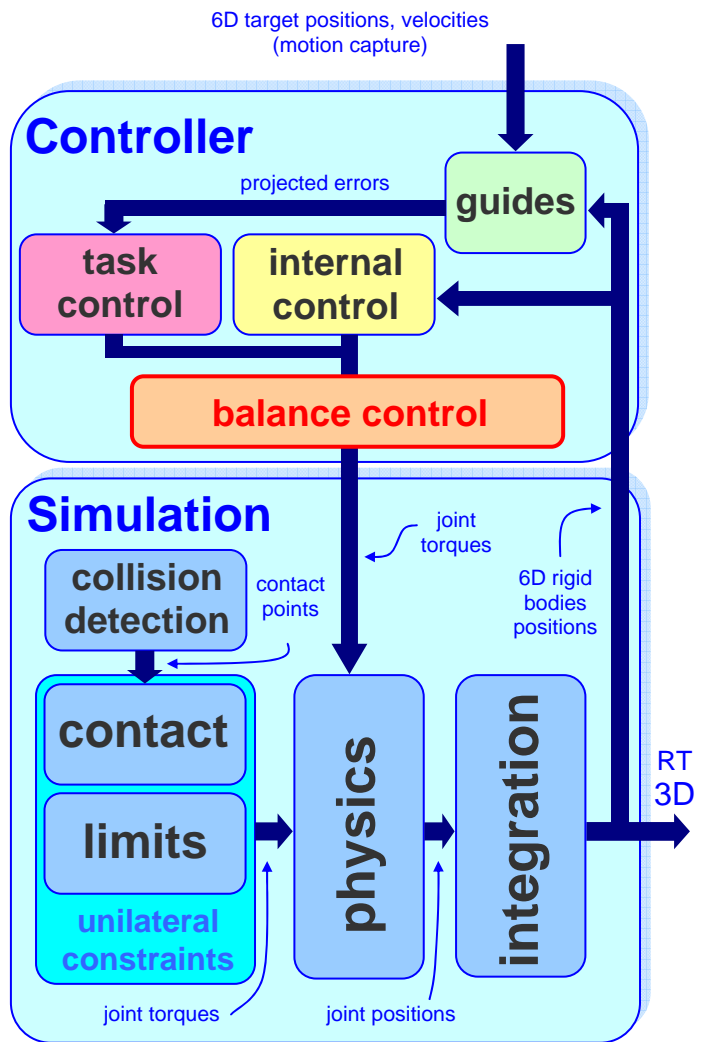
6D target positions, velocities
(motion capture)

Controller

guides

projected errors

task control

internal control

balance control

Simulation

joint torques

6D rigid bodies positions

collision detection

contact points

contact

limits

unilateral constraints

physics

integration

RT 3D

joint torques

joint positions